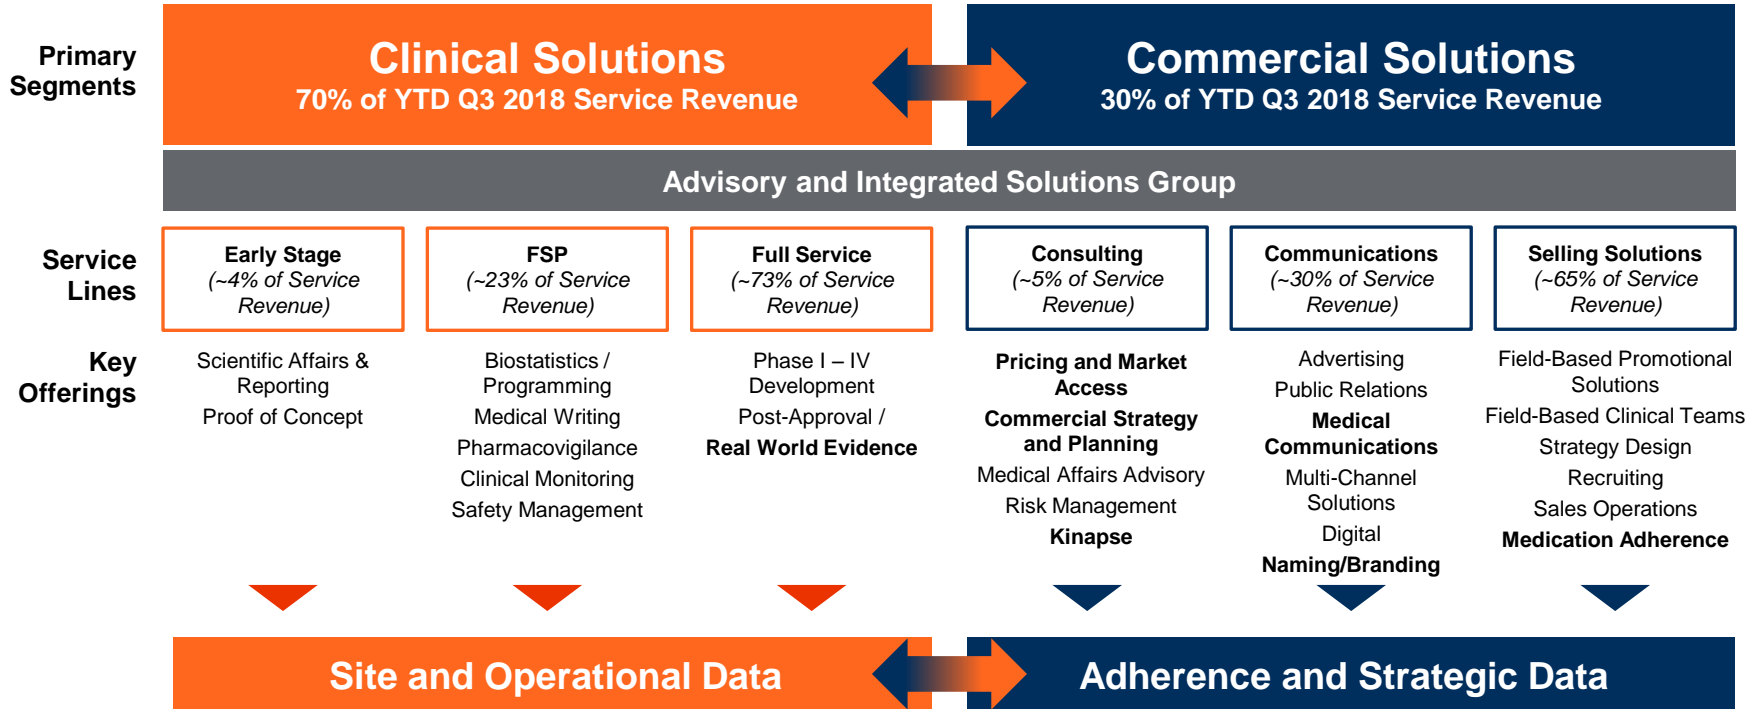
Primary Segments

Clinical Solutions
70% of YTD Q3 2018 Service Revenue

Commercial Solutions
30% of YTD Q3 2018 Service Revenue

Advisory and Integrated Solutions Group

Service Lines

| Early Stage (~4% of Service Revenue) | FSP (~23% of Service Revenue) | Full Service (~73% of Service Revenue) | Consulting (~5% of Service Revenue) | Communications (~30% of Service Revenue) | Selling Solutions (~65% of Service Revenue) |
|---|---|---|---|---|---|

Key Offerings

Scientific Affairs & Reporting
Proof of Concept

Biostatistics / Programming
Medical Writing
Pharmacovigilance
Clinical Monitoring
Safety Management

Phase I – IV Development
Post-Approval /
Real World Evidence

Pricing and Market Access
Commercial Strategy and Planning
Medical Affairs Advisory
Risk Management
Kinapse

Advertising
Public Relations
Medical Communications
Multi-Channel Solutions
Digital
Naming/Branding

Field-Based Promotional Solutions
Field-Based Clinical Teams
Strategy Design
Recruiting
Sales Operations
Medication Adherence

Site and Operational Data

Adherence and Strategic Data